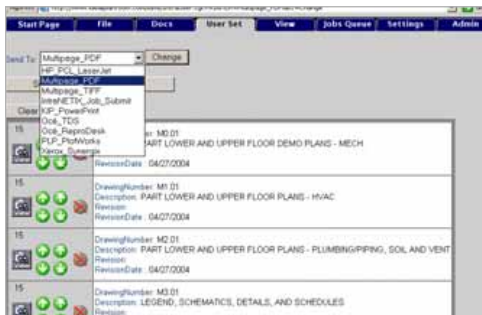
Start Page | File | Docs | User Set | View | Jobs Queue | Settings | Admin

Send To: Multipage_PDF Change

HP_PCL_LaserJet
Multipage_PDF
Multipage_TIFF
IntraNETIX_Job_Submit
KIP_PowerPrint
Oce_TDS
Oce_ReproDesk
PLP_PlotWorks
Xerox_Synergix

Clear

15
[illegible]r: M0.01
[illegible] PART LOWER AND UPPER FLOOR DEMO PLANS - MECH
RevisionDate: 04/27/2004

15
DrawingNumber: M1.01
Description: PART LOWER AND UPPER FLOOR PLANS - HVAC
Revision:
RevisionDate: 04/27/2004

15
DrawingNumber: M2.01
Description: PART LOWER AND UPPER FLOOR PLANS - PLUMBING/PIPING, SOIL AND VENT
Revision:
RevisionDate: 04/27/2004

15
DrawingNumber: M3.01
Description: LEGEND, SCHEMATICS, DETAILS, AND SCHEDULES
Revision: